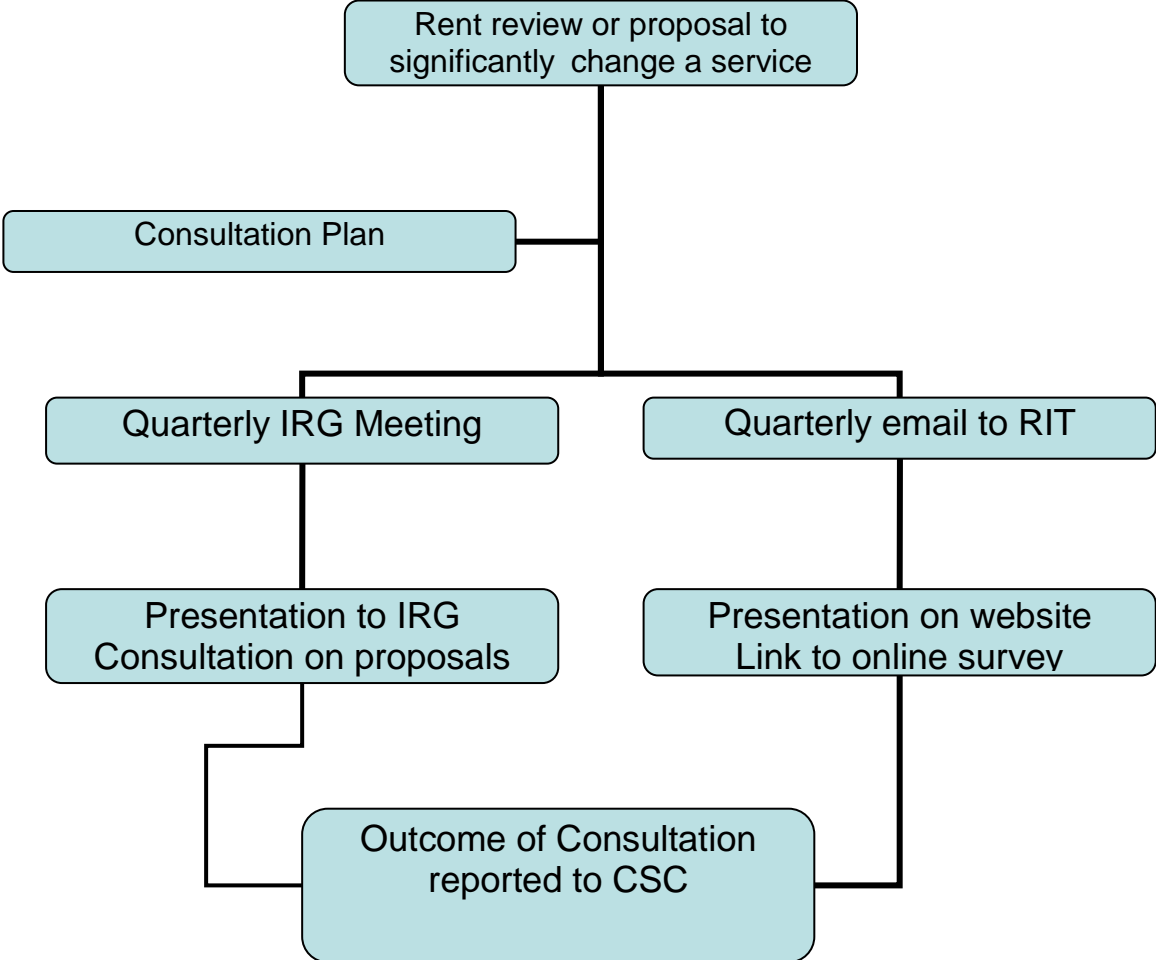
Rent review or proposal to significantly change a service

Consultation Plan

Quarterly IRG Meeting

Quarterly email to RIT

Presentation to IRG
Consultation on proposals

Presentation on website
Link to online survey

Outcome of Consultation reported to CSC